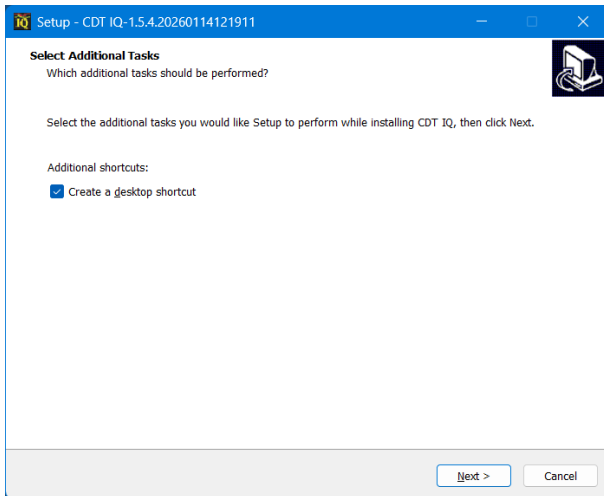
IQ Setup - CDT IQ-1.5.4.20260114121911

Select Additional Tasks
Which additional tasks should be performed?

Select the additional tasks you would like Setup to perform while installing CDT IQ, then click Next.

Additional shortcuts:

Create a desktop shortcut

Next >
Cancel